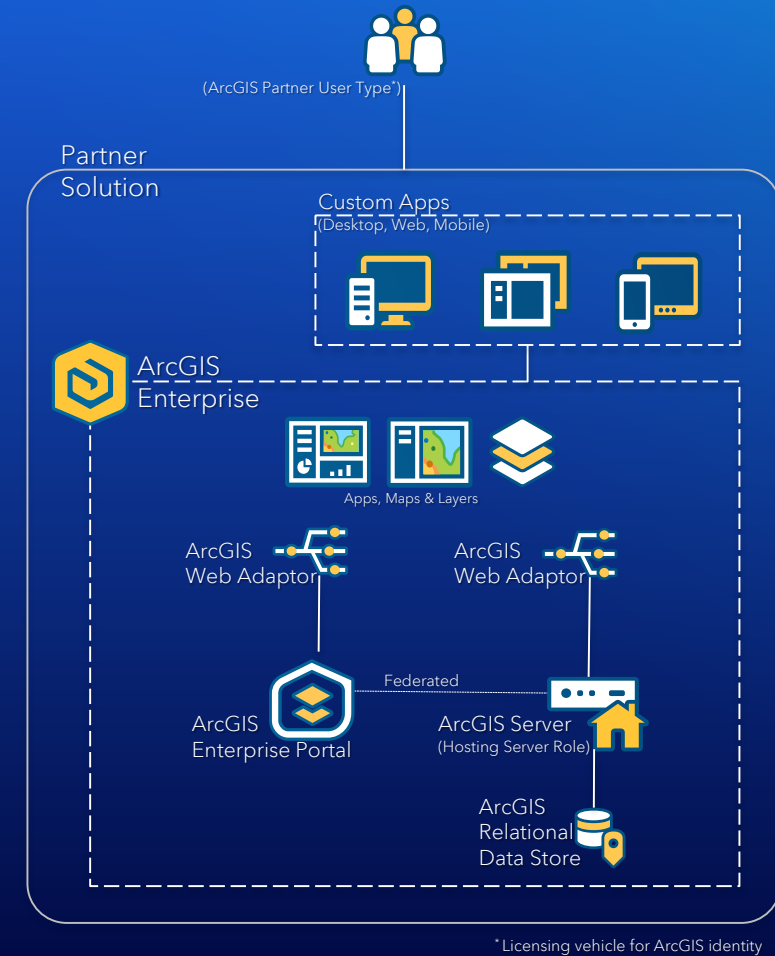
(ArcGIS Partner User Type*)

Partner Solution

Custom Apps
(Desktop, Web, Mobile)

ArcGIS Enterprise

Apps, Maps & Layers

ArcGIS Web Adaptor

ArcGIS Web Adaptor

Federated

ArcGIS Enterprise Portal

ArcGIS Server
(Hosting Server Role)

ArcGIS Relational Data Store

*Licensing vehicle for ArcGIS identity